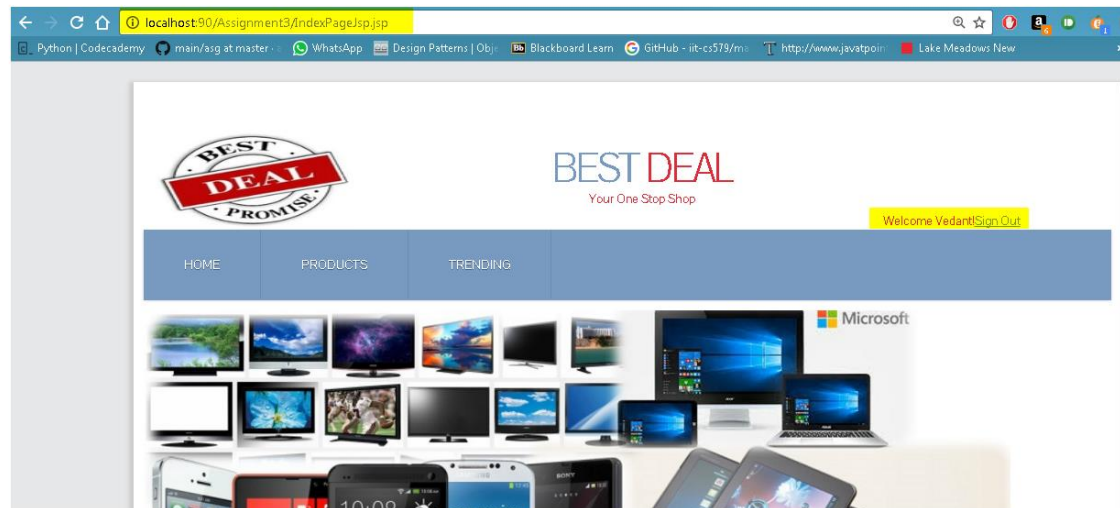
localhost:90/Assignment3/IndexPageJsp.jsp

Python | Codecademy main/asg at master · WhatsApp Design Patterns | Obje Blackboard Learn GitHub - iit-cs579/ma http://www.javatpoin Lake Meadows New

BEST DEAL PROMISE

BEST DEAL

Your One Stop Shop

Welcome Vedant!Sign Out

HOME PRODUCTS TRENDING

Microsoft

10:08